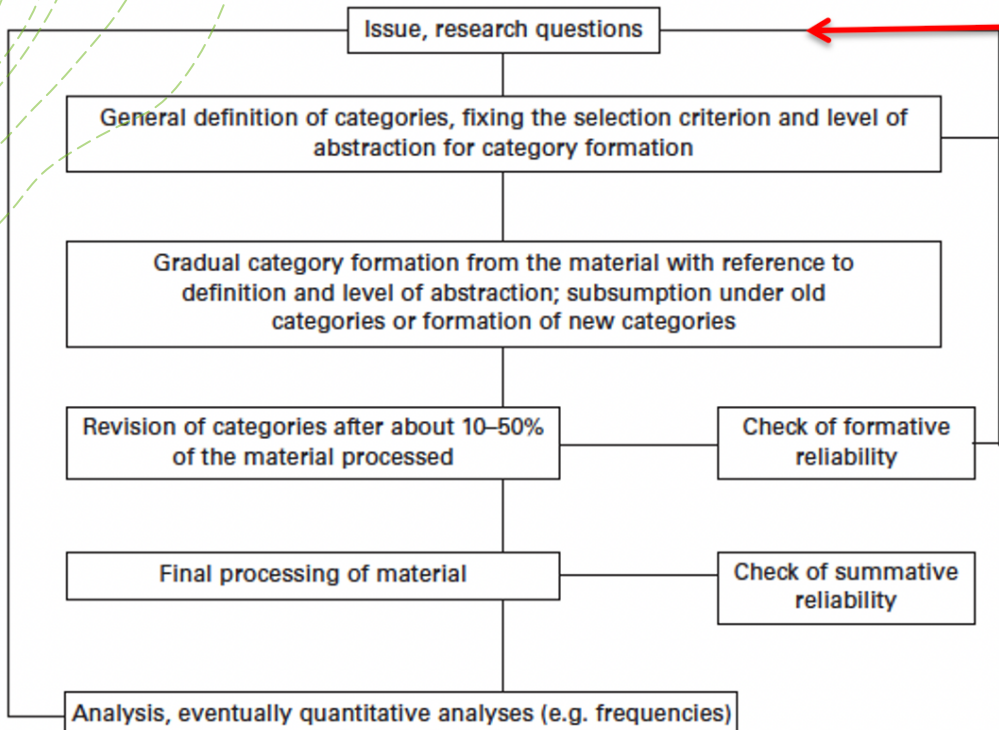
Issue, research questions

General definition of categories, fixing the selection criterion and level of abstraction for category formation

Gradual category formation from the material with reference to definition and level of abstraction; subsumption under old categories or formation of new categories

Revision of categories after about 10–50% of the material processed

Check of formative reliability

Final processing of material

Check of summative reliability

Analysis, eventually quantitative analyses (e.g. frequencies)